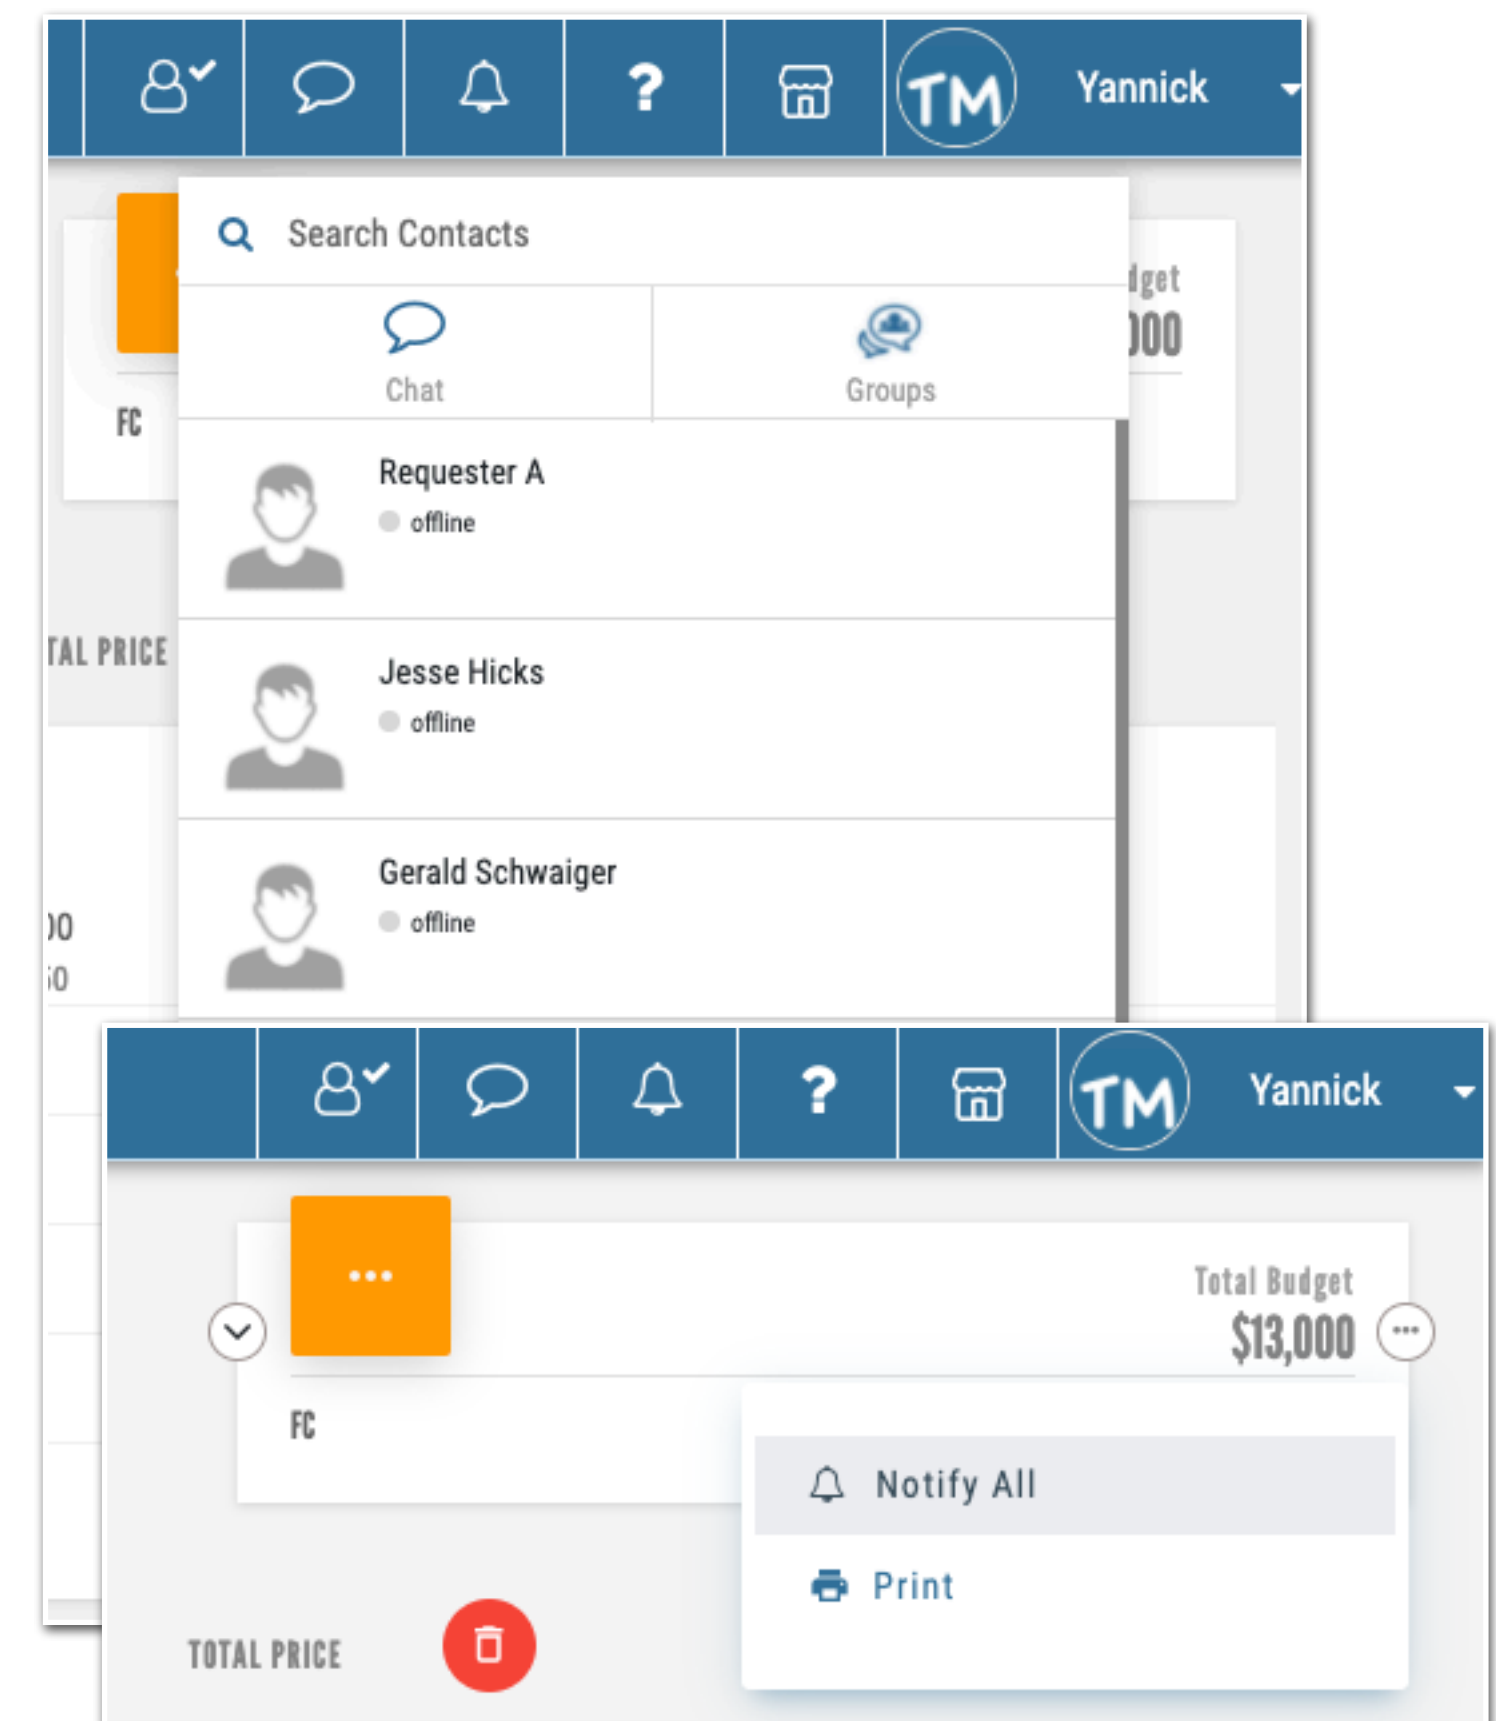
?

TM Yannick

Search Contacts

Chat

Groups

dget
000

FC

Requester A
offline

TAL PRICE

Jesse Hicks
offline

Gerald Schwaiger
offline

00
50

?

TM Yannick

...

Total Budget
$13,000

FC

Notify All

Print

TOTAL PRICE